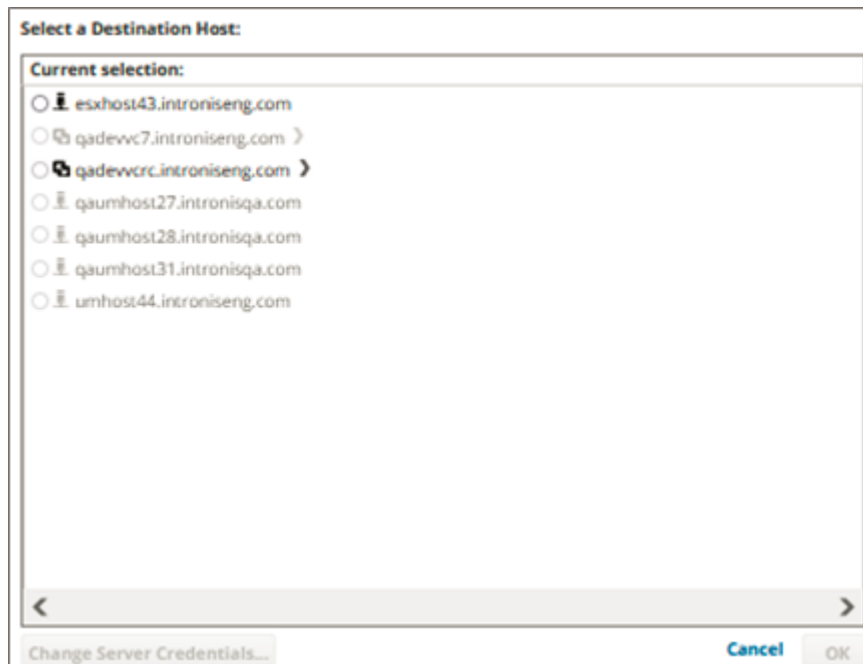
Select a Destination Host:

Current selection:

esxhost43.introniseng.com
qadevvc7.introniseng.com
qadevvcrc.introniseng.com
qaumhost27.intronisqa.com
qaumhost28.intronisqa.com
qaumhost31.intronisqa.com
umhost44.introniseng.com

Change Server Credentials...
Cancel
OK